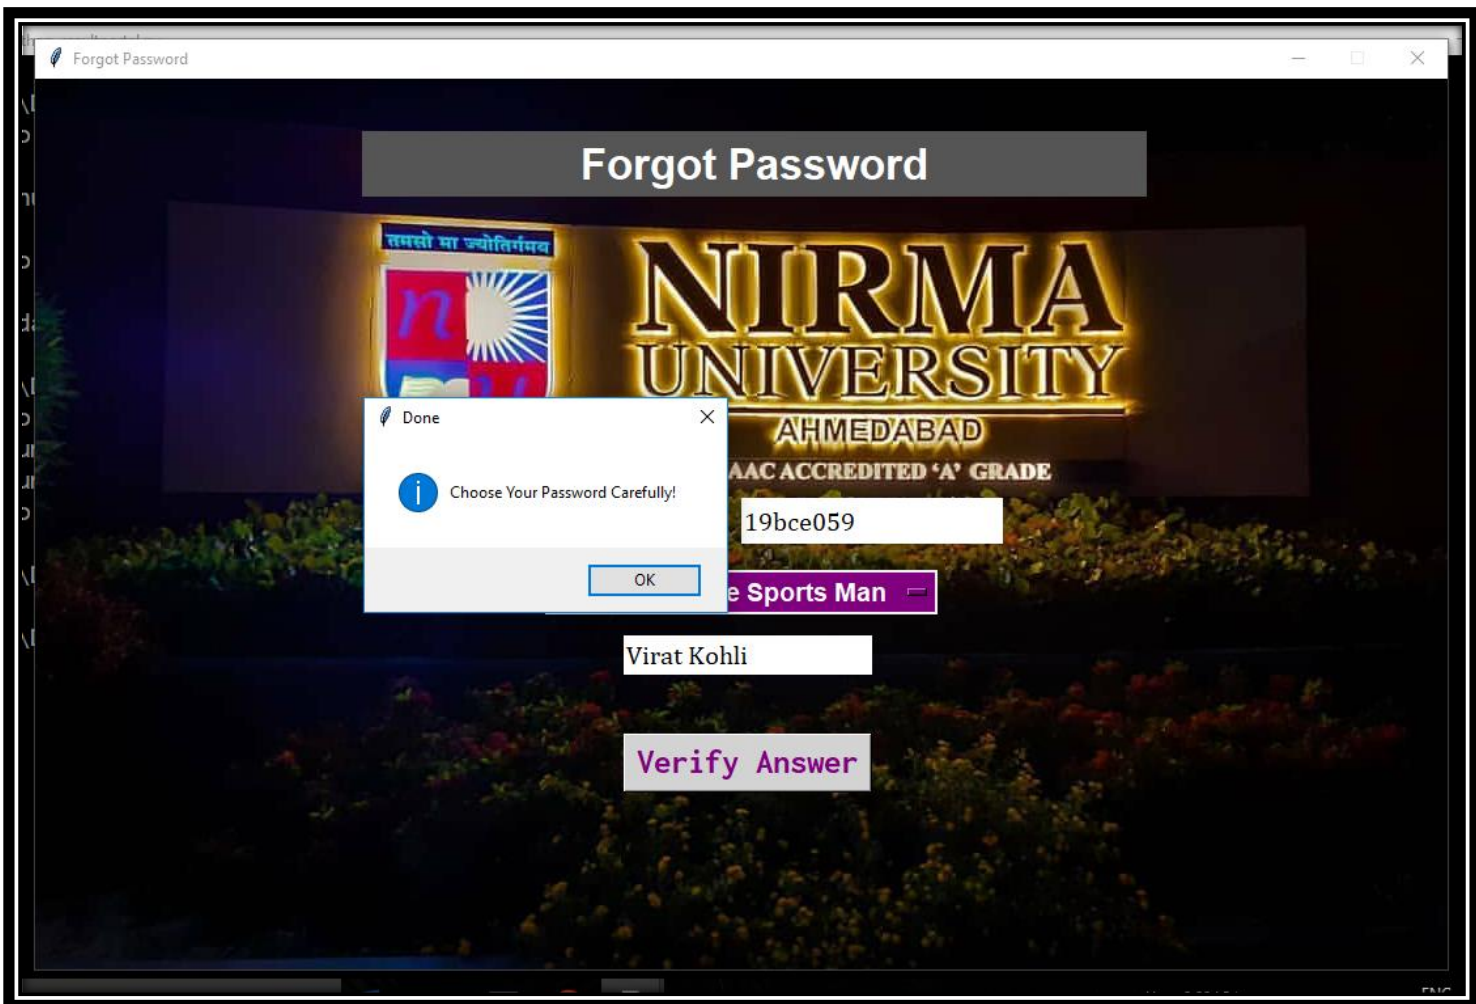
Forgot Password

Forgot Password

तमसो मा ज्योतिर्गमय

NIRMA
UNIVERSITY
AHMEDABAD
AAC ACCREDITED 'A' GRADE

Done

Choose Your Password Carefully!

OK

19bce059

e Sports Man

Virat Kohli

Verify Answer